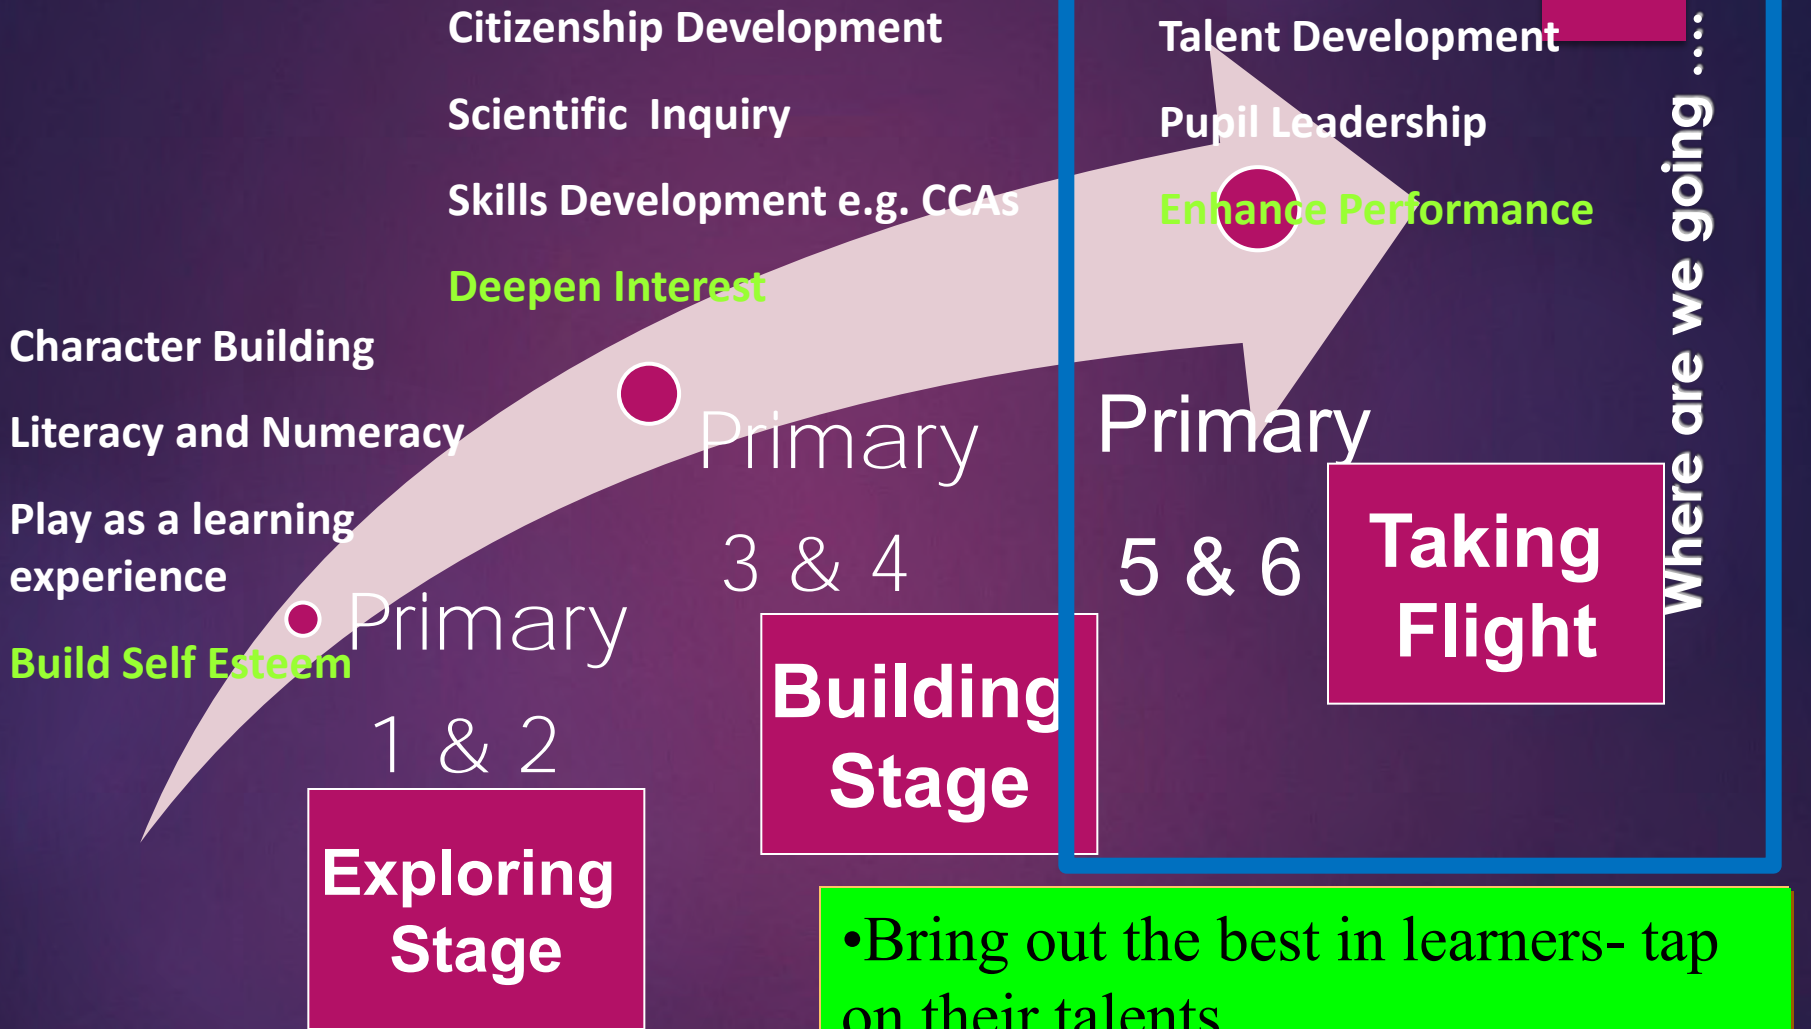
Citizenship Development

Scientific Inquiry

Skills Development e.g. CCAs

Deepen Interest

Talent Development

Pupil Leadership

Enhance Performance

Where are we going ...

Character Building

Literacy and Numeracy

Play as a learning experience

Build Self Esteem

Primary 1 & 2

Exploring Stage

Primary 3 & 4

Building Stage

Primary 5 & 6

Taking Flight

•Bring out the best in learners- tap on their talents